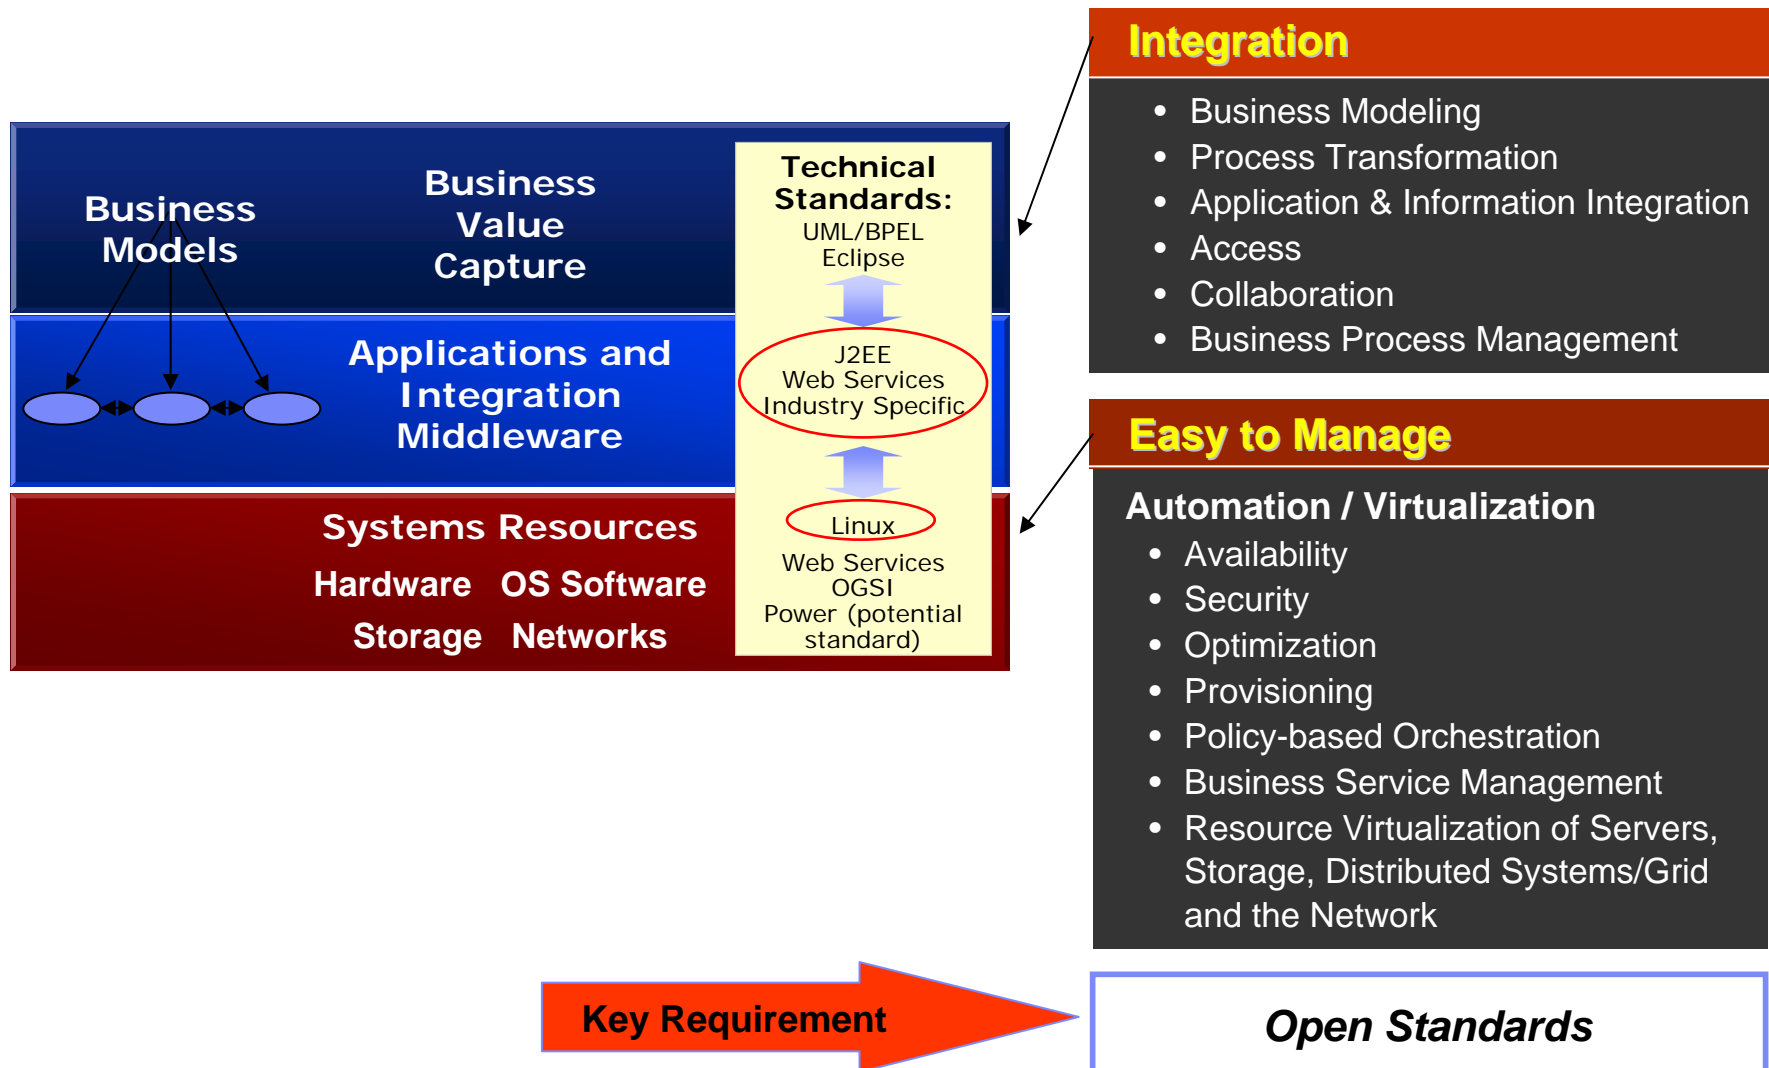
Business Models

Business Value Capture

Applications and Integration Middleware

Systems Resources

Hardware OS Software

Storage Networks

Technical Standards:
UML/BPEL
Eclipse

J2EE
Web Services
Industry Specific

Linux

Web Services
OGSI
Power (potential standard)

Integration

- Business Modeling
- Process Transformation
- Application & Information Integration
- Access
- Collaboration
- Business Process Management

Easy to Manage

Automation / Virtualization

- Availability
- Security
- Optimization
- Provisioning
- Policy-based Orchestration
- Business Service Management
- Resource Virtualization of Servers, Storage, Distributed Systems/Grid and the Network

Key Requirement

Open Standards